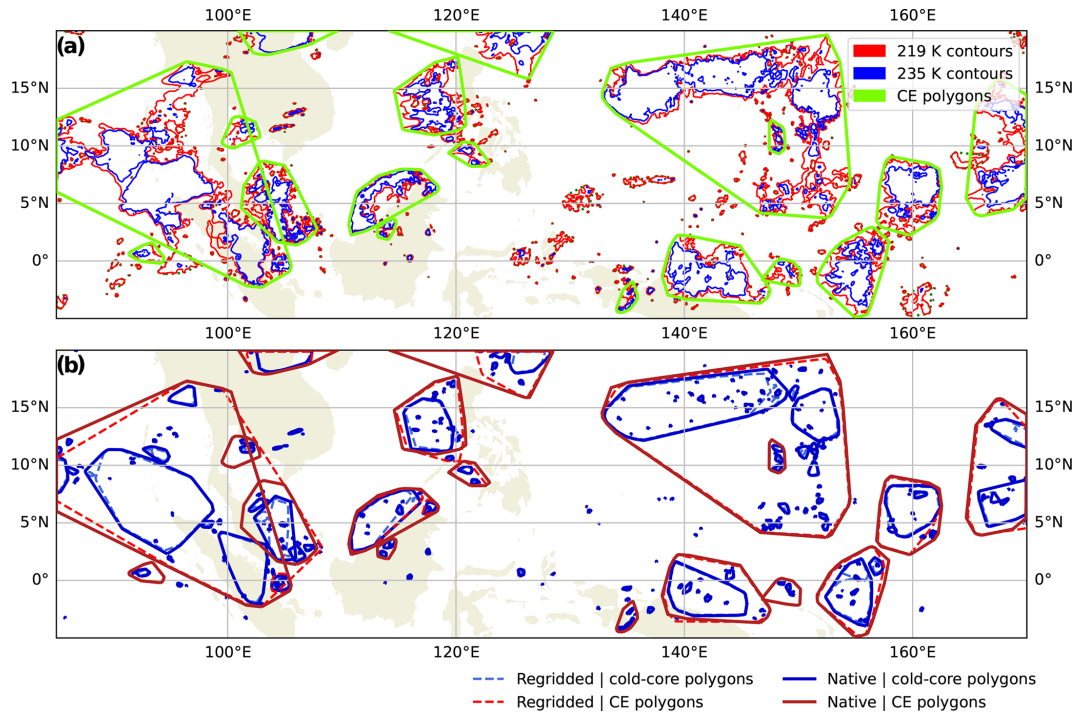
100°E 120°E 140°E 160°E

(a)

219 K contours
235 K contours
CE polygons

15°N 10°N 5°N 0°

15°N 10°N 5°N 0°

100°E 120°E 140°E 160°E

(b)

15°N 10°N 5°N 0°

15°N 10°N 5°N 0°

100°E 120°E 140°E 160°E

Regridded | cold-core polygons
Regridded | CE polygons
Native | cold-core polygons
Native | CE polygons